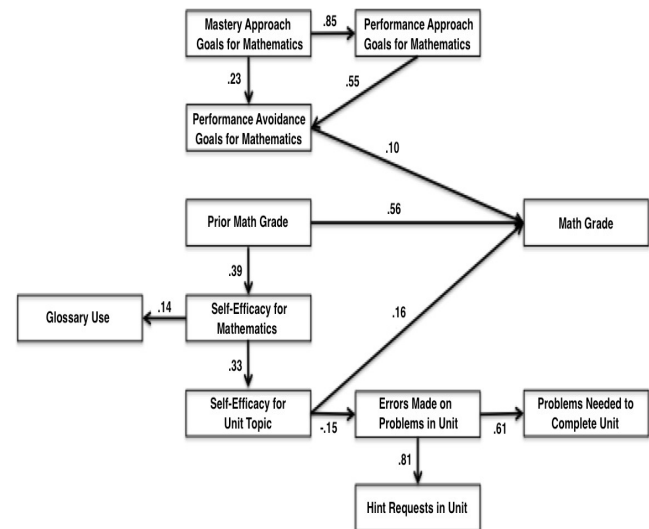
Mastery Approach Goals for Mathematics

.85

Performance Approach Goals for Mathematics

.23

.55

Performance Avoidance Goals for Mathematics

.10

Prior Math Grade

.56

Math Grade

.39

Glossary Use

.14

Self-Efficacy for Mathematics

.16

.33

Self-Efficacy for Unit Topic

-.15

Errors Made on Problems in Unit

.61

Problems Needed to Complete Unit

.81

Hint Requests in Unit